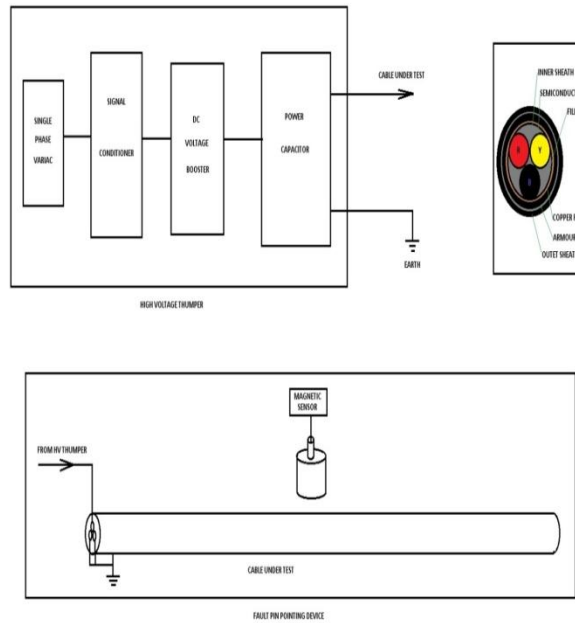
SINGLE PHASE VARIAC

SIGNAL CONDITIONER

DC VOLTAGE BOOSTER

POWER CAPACITOR

CABLE UNDER TEST

EARTH

HIGH VOLTAGE THUMPER

INNER SHEATH

SEMICONDUC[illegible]

FIL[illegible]

R

Y

B

COPPER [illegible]

ARMOUR

OUTET SHEAT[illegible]

MAGNETIC SENSOR

FROM HV THUMPER

CABLE UNDER TEST

FAULT PIN POINTING DEVICE